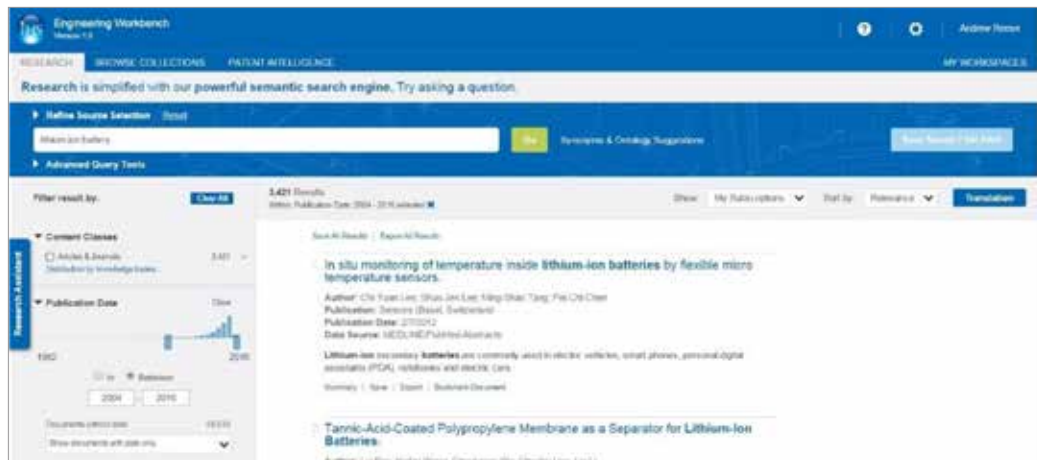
Engineering Workbench
Version 1.0

Andrew Reese

RESEARCH    BROWSE COLLECTIONS    PATENT INTELLIGENCE    MY WORKSPACES

Research is simplified with our powerful semantic search engine. Try asking a question.

▸ Refine Source Selection   Reset

lithium ion battery

Go   Synonyms & Ontology Suggestions

Save Search / Set Alert

▸ Advanced Query Tools

Filter result by:   Clear All

3,421 Results
Within: Publication Date: 2004 - 2016 selected ✖

Show: My Subscriptions   Sort by: Relevance   Translation

Research Assistant

▾ Content Classes
☐ Articles & Journals   3,421
Distribution by knowledge bases

▾ Publication Date   Clear
1900   2016
○ In  ● Between
2004   2016

Documents published date   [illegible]
Show documents with date only

Save All Results | Export All Results

In situ monitoring of temperature inside lithium-ion batteries by flexible micro temperature sensors.
Author: Chi-Yuan Lee; Shuo-Jen Lee; Ming-Shao Tang; Pei-Chi Chen
Publication: Sensors (Basel, Switzerland)
Publication Date: 2/7/2012
Data Source: MEDLINE/PubMed Abstracts
Lithium-ion secondary batteries are commonly used in electric vehicles, smart phones, personal digital assistants (PDA), notebooks and electric cars.
Summary | Save | Export | Bookmark Document

Tannic-Acid-Coated Polypropylene Membrane as a Separator for Lithium-Ion Batteries.
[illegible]